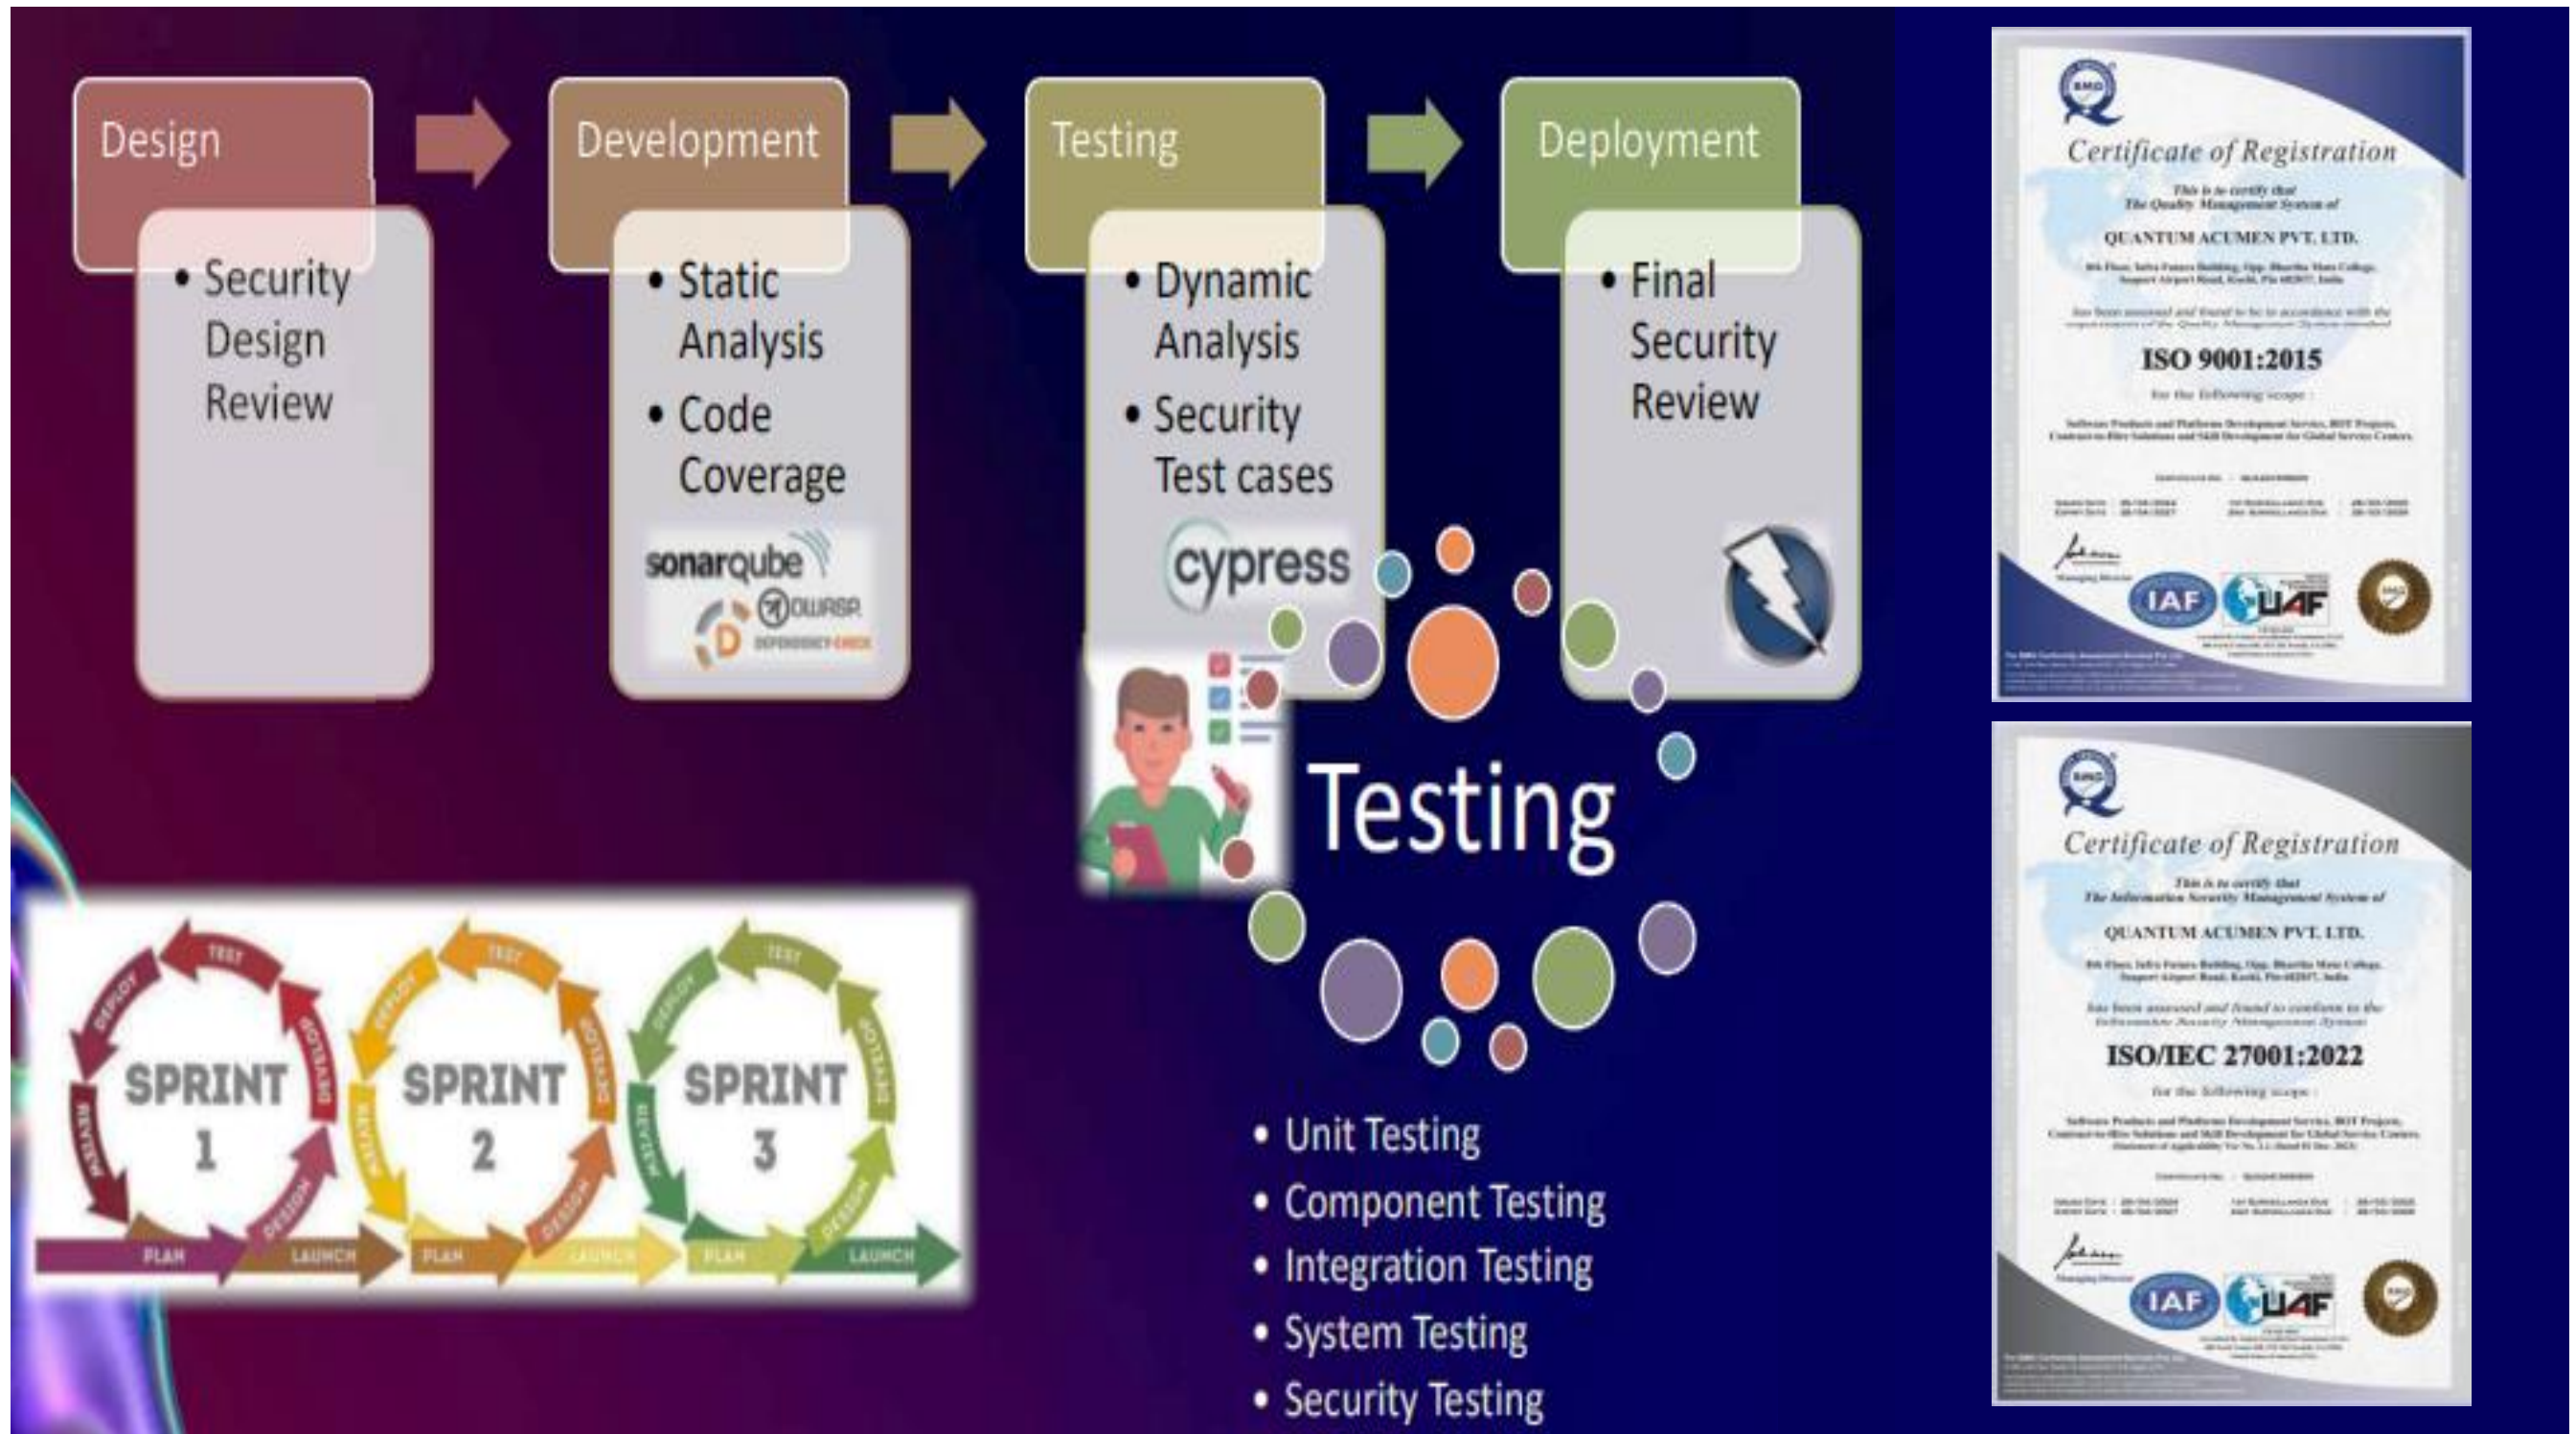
Design

• Security Design Review

Development

• Static Analysis
• Code Coverage

sonarqube
OWASP
DEPENDENCY-CHECK

Testing

• Dynamic Analysis
• Security Test cases

cypress

Deployment

• Final Security Review

Certificate of Registration

This is to certify that
The Quality Management System of

QUANTUM ACUMEN PVT. LTD.

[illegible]

has been assessed and found to be in accordance with the requirements of the Quality Management System standard

ISO 9001:2015

for the following scope:

Software Products and Platform Development Service, BOT Projects, Contract-to-Hire Solutions and Skill Development for Global Service Centers.

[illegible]

IAF UAF

Certificate of Registration

This is to certify that
The Information Security Management System of

QUANTUM ACUMEN PVT. LTD.

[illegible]

has been assessed and found to conform to the Information Security Management System

ISO/IEC 27001:2022

for the following scope:

Software Products and Platform Development Service, BOT Projects, Contract-to-Hire Solutions and Skill Development for Global Service Centers.

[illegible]

IAF UAF

Testing

• Unit Testing
• Component Testing
• Integration Testing
• System Testing
• Security Testing

TEST DEVELOP DESIGN PLAN DEPLOY REVIEW LAUNCH
SPRINT 1
TEST DEVELOP DESIGN PLAN DEPLOY REVIEW LAUNCH
SPRINT 2
TEST DEVELOP DESIGN PLAN DEPLOY REVIEW LAUNCH
SPRINT 3